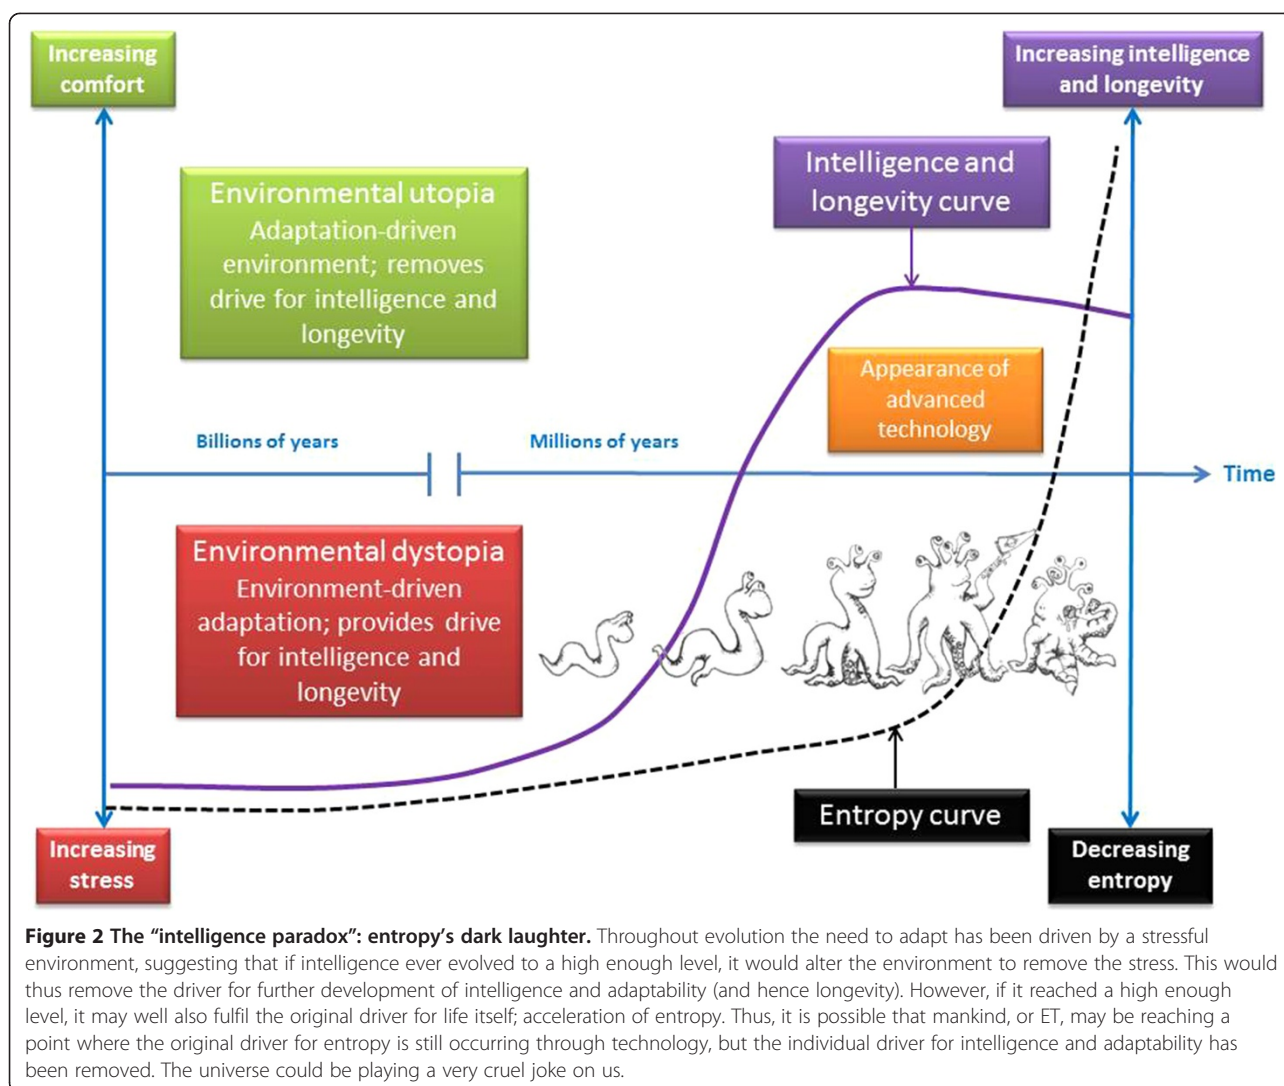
Increasing comfort

Increasing intelligence and longevity

Intelligence and longevity curve

Environmental utopia
Adaptation-driven environment; removes drive for intelligence and longevity

Appearance of advanced technology

Billions of years

Millions of years

Time

Environmental dystopia
Environment-driven adaptation; provides drive for intelligence and longevity

Entropy curve

Increasing stress

Decreasing entropy

**Figure 2 The "intelligence paradox": entropy's dark laughter.** Throughout evolution the need to adapt has been driven by a stressful environment, suggesting that if intelligence ever evolved to a high enough level, it would alter the environment to remove the stress. This would thus remove the driver for further development of intelligence and adaptability (and hence longevity). However, if it reached a high enough level, it may well also fulfil the original driver for life itself; acceleration of entropy. Thus, it is possible that mankind, or ET, may be reaching a point where the original driver for entropy is still occurring through technology, but the individual driver for intelligence and adaptability has been removed. The universe could be playing a very cruel joke on us.